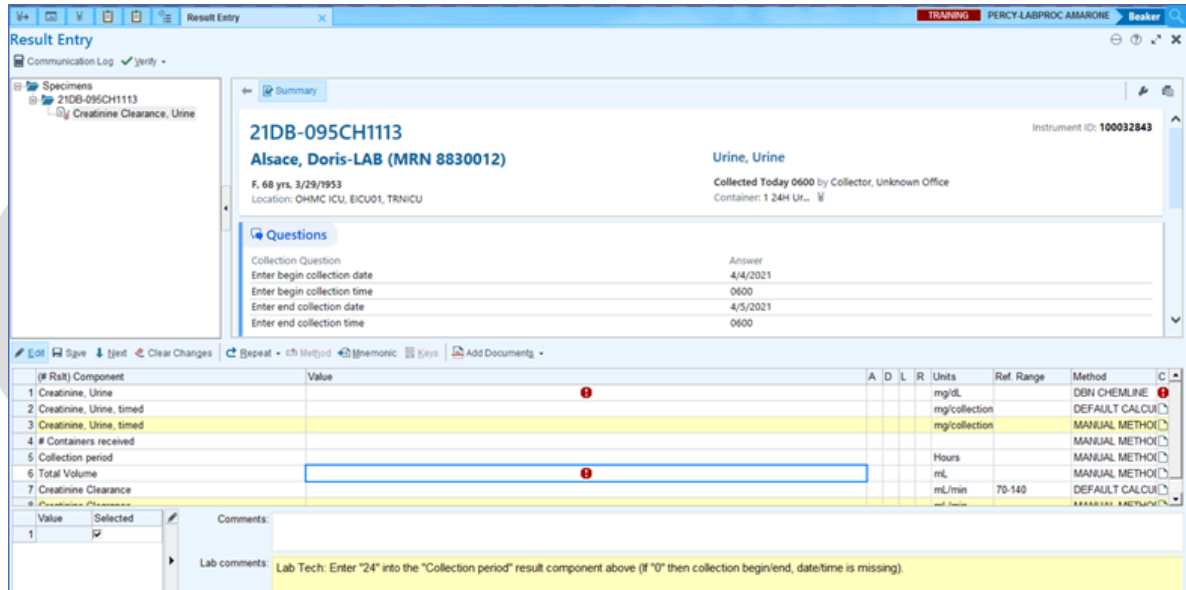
Result Entry

TRAINING PERCY-LABPROC AMARONE Beaker

Result Entry

Communication Log ✓ Verify

Specimens
21DB-095CH1113
Creatinine Clearance, Urine

Summary

21DB-095CH1113

Instrument ID: 100032843

Alsace, Doris-LAB (MRN 8830012)

Urine, Urine

F, 68 yrs, 3/29/1953
Location: OHMC ICU, EICU01, TRNICU

Collected Today 0600 by Collector, Unknown Office
Container: 1 24H Ur...

Questions

| Collection Question | Answer |
|---|---|
| Enter begin collection date | 4/4/2021 |
| Enter begin collection time | 0600 |
| Enter end collection date | 4/5/2021 |
| Enter end collection time | 0600 |

Edit Save Next Clear Changes Repeat Method Mnemonic Keys Add Documents

| (# Rslt) Component | Value | A | D | L | R | Units | Ref. Range | Method | C |
|---|---|---|---|---|---|---|---|---|---|
| 1 Creatinine, Urine | | | | | | mg/dL | | DBN CHEMLINE | |
| 2 Creatinine, Urine, timed | | | | | | mg/collection | | DEFAULT CALCUI | |
| 3 Creatinine, Urine, timed | | | | | | mg/collection | | MANUAL METHOI | |
| 4 # Containers received | | | | | | | | MANUAL METHOI | |
| 5 Collection period | | | | | | Hours | | MANUAL METHOI | |
| 6 Total Volume | | | | | | mL | | MANUAL METHOI | |
| 7 Creatinine Clearance | | | | | | mL/min | 70-140 | DEFAULT CALCUI | |
| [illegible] | | | | | | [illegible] | | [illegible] | |

| | Value | Selected |
|---|---|---|
| 1 | | ☑ |

Comments:

Lab comments: Lab Tech: Enter "24" into the "Collection period" result component above (If "0" then collection begin/end, date/time is missing).